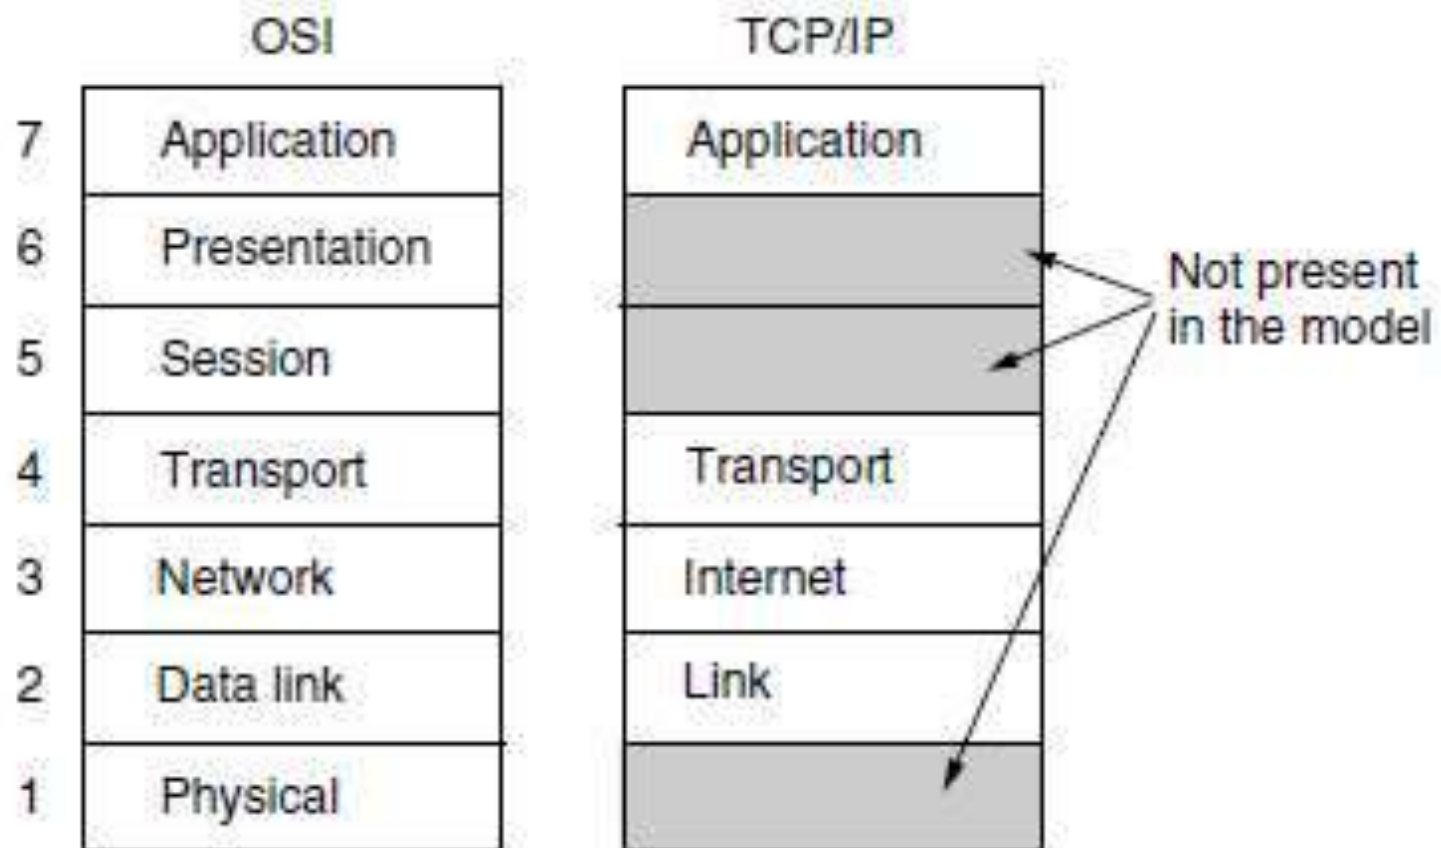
| | OSI | TCP/IP |
|---|---|---|
| 7 | Application | Application |
| 6 | Presentation | |
| 5 | Session | |
| 4 | Transport | Transport |
| 3 | Network | Internet |
| 2 | Data link | Link |
| 1 | Physical | |

Not present in the model